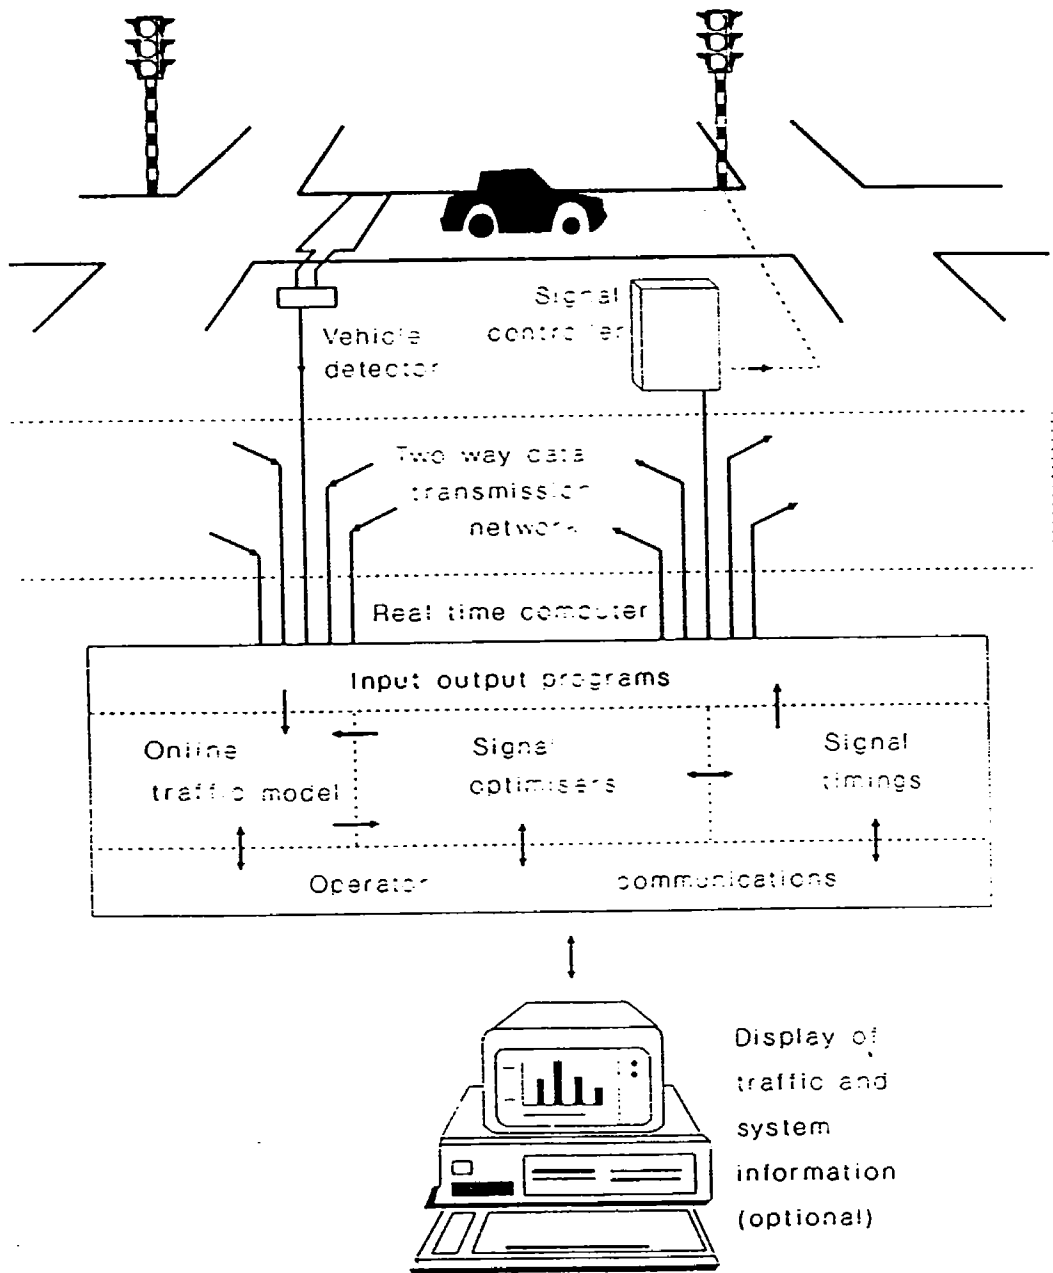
Signal controller

Vehicle detector

Two way data transmission network

Real time computer

Input output programs

Online traffic model

Signal optimisers

Signal timings

Operator communications

Display of traffic and system information (optional)